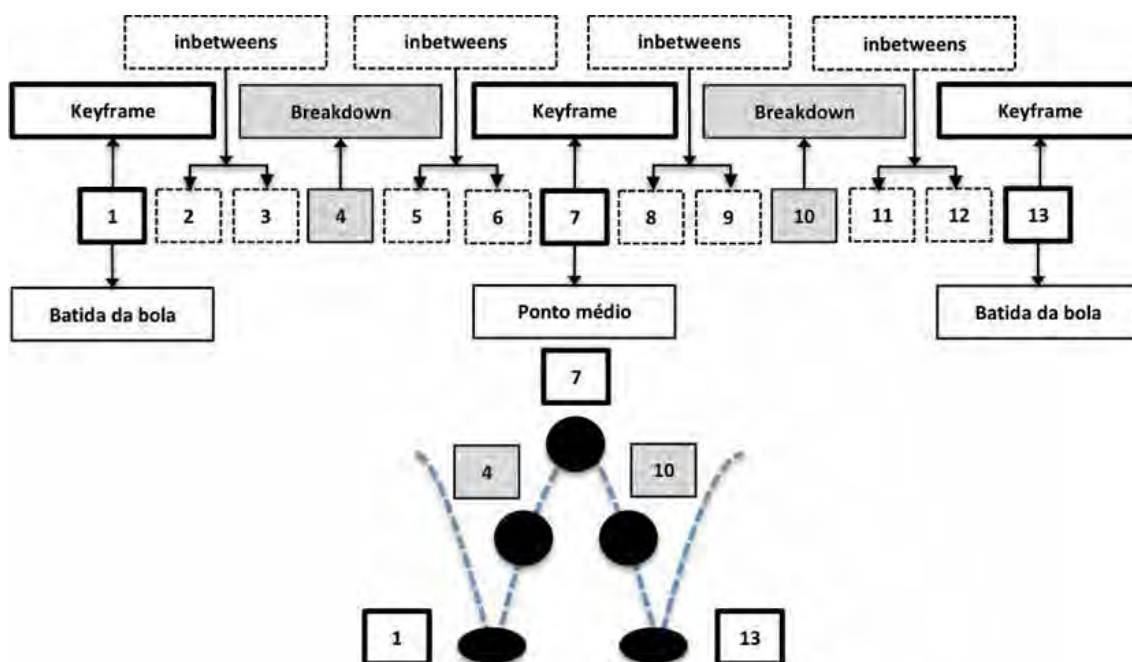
inbetweens

inbetweens

inbetweens

inbetweens

Keyframe

Breakdown

Keyframe

Breakdown

Keyframe

1

2

3

4

5

6

7

8

9

10

11

12

13

Batida da bola

Ponto médio

Batida da bola

7

4

10

1

13